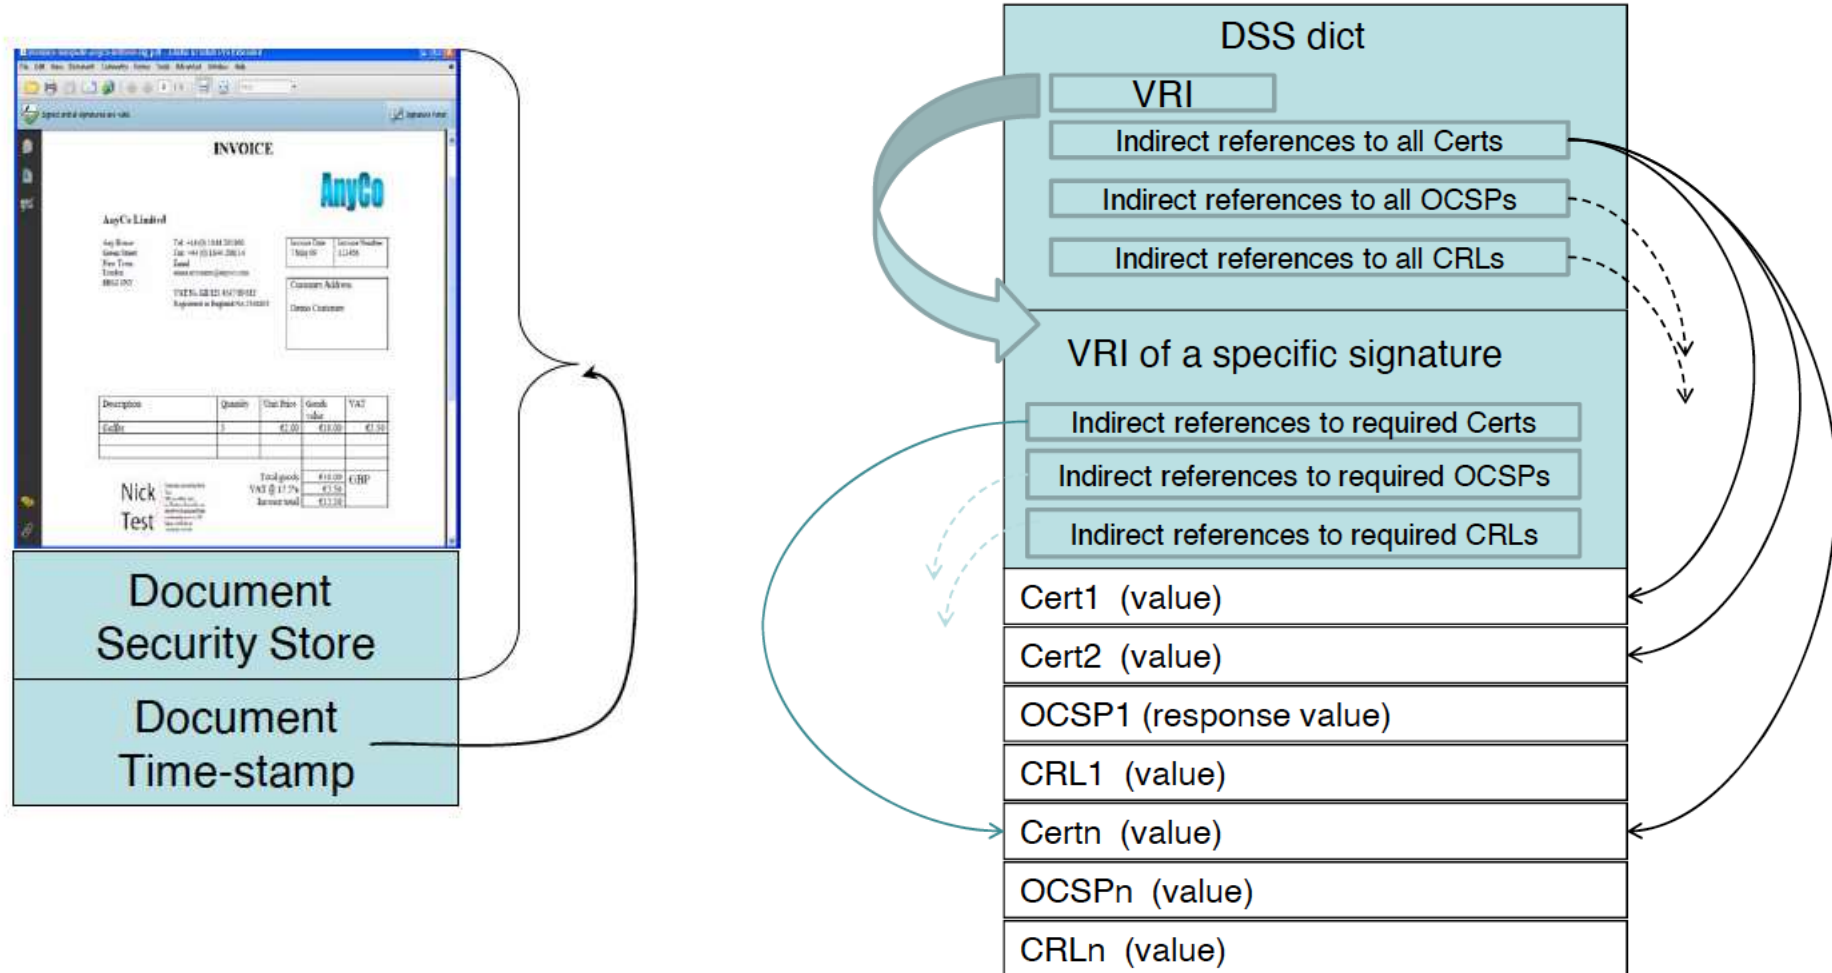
INVOICE

AnyCo

AnyCo Limited

| Description | Quantity | Unit Price | Goods value | VAT |
|---|---|---|---|---|
| Coffee | 5 | €2.00 | €10.00 | €2.50 |

Total goods €10.00 GBP
VAT @ 17.5% €2.50
Invoice total €12.50

Nick Test

Document Security Store

Document Time-stamp

DSS dict

VRI

Indirect references to all Certs

Indirect references to all OCSPs

Indirect references to all CRLs

VRI of a specific signature

Indirect references to required Certs

Indirect references to required OCSPs

Indirect references to required CRLs

Cert1 (value)

Cert2 (value)

OCSP1 (response value)

CRL1 (value)

Certn (value)

OCSPn (value)

CRLn (value)